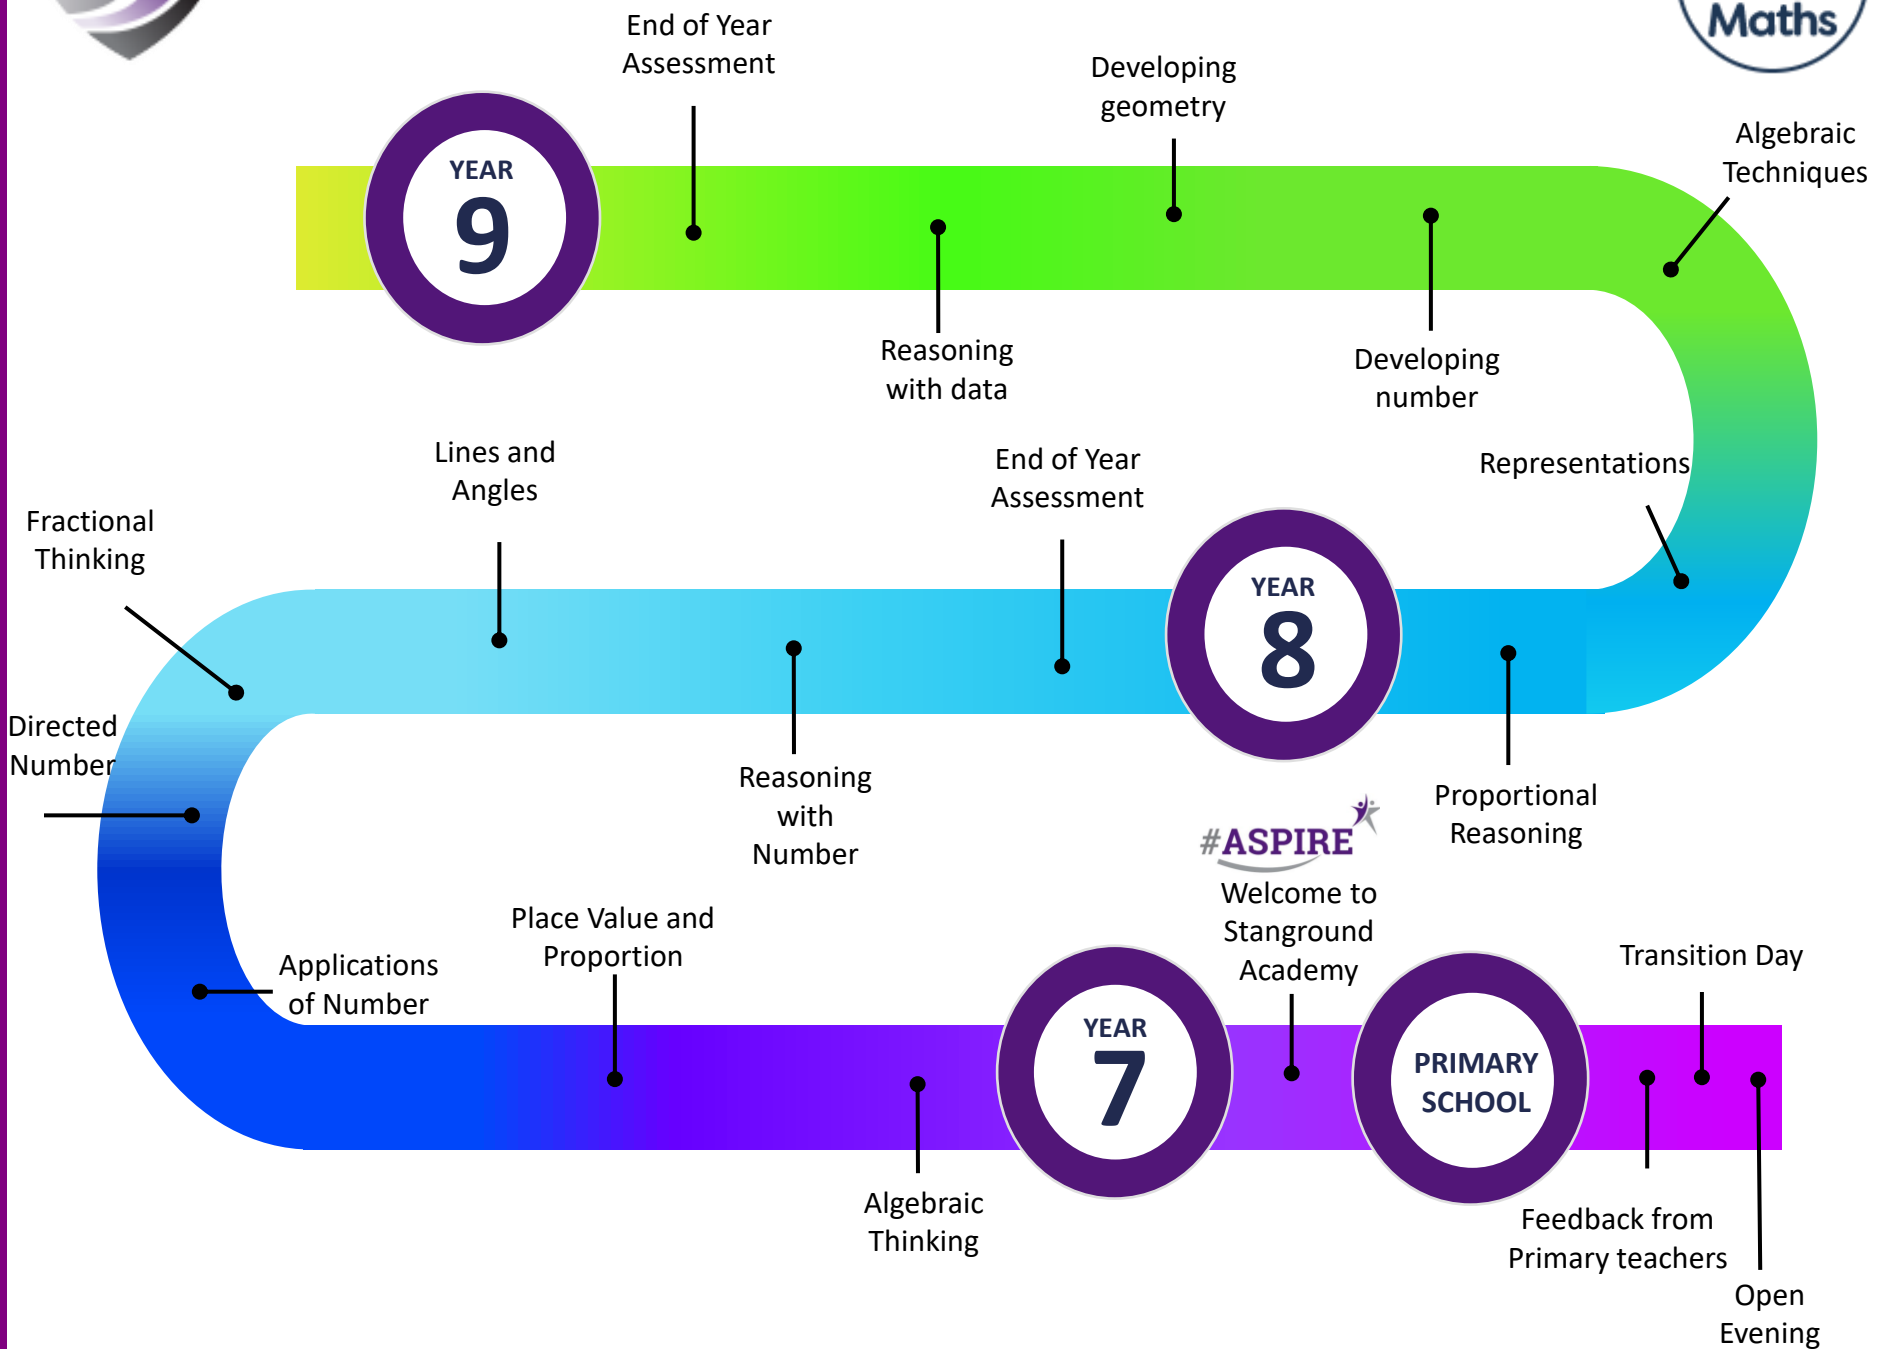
Maths

YEAR 9

End of Year Assessment

Developing geometry

Algebraic Techniques

Reasoning with data

Developing number

Lines and Angles

End of Year Assessment

Representations

Fractional Thinking

YEAR 8

Directed Number

Reasoning with Number

Proportional Reasoning

#ASPIRE

Welcome to Stanground Academy

Place Value and Proportion

Applications of Number

Transition Day

YEAR 7

PRIMARY SCHOOL

Algebraic Thinking

Feedback from Primary teachers

Open Evening